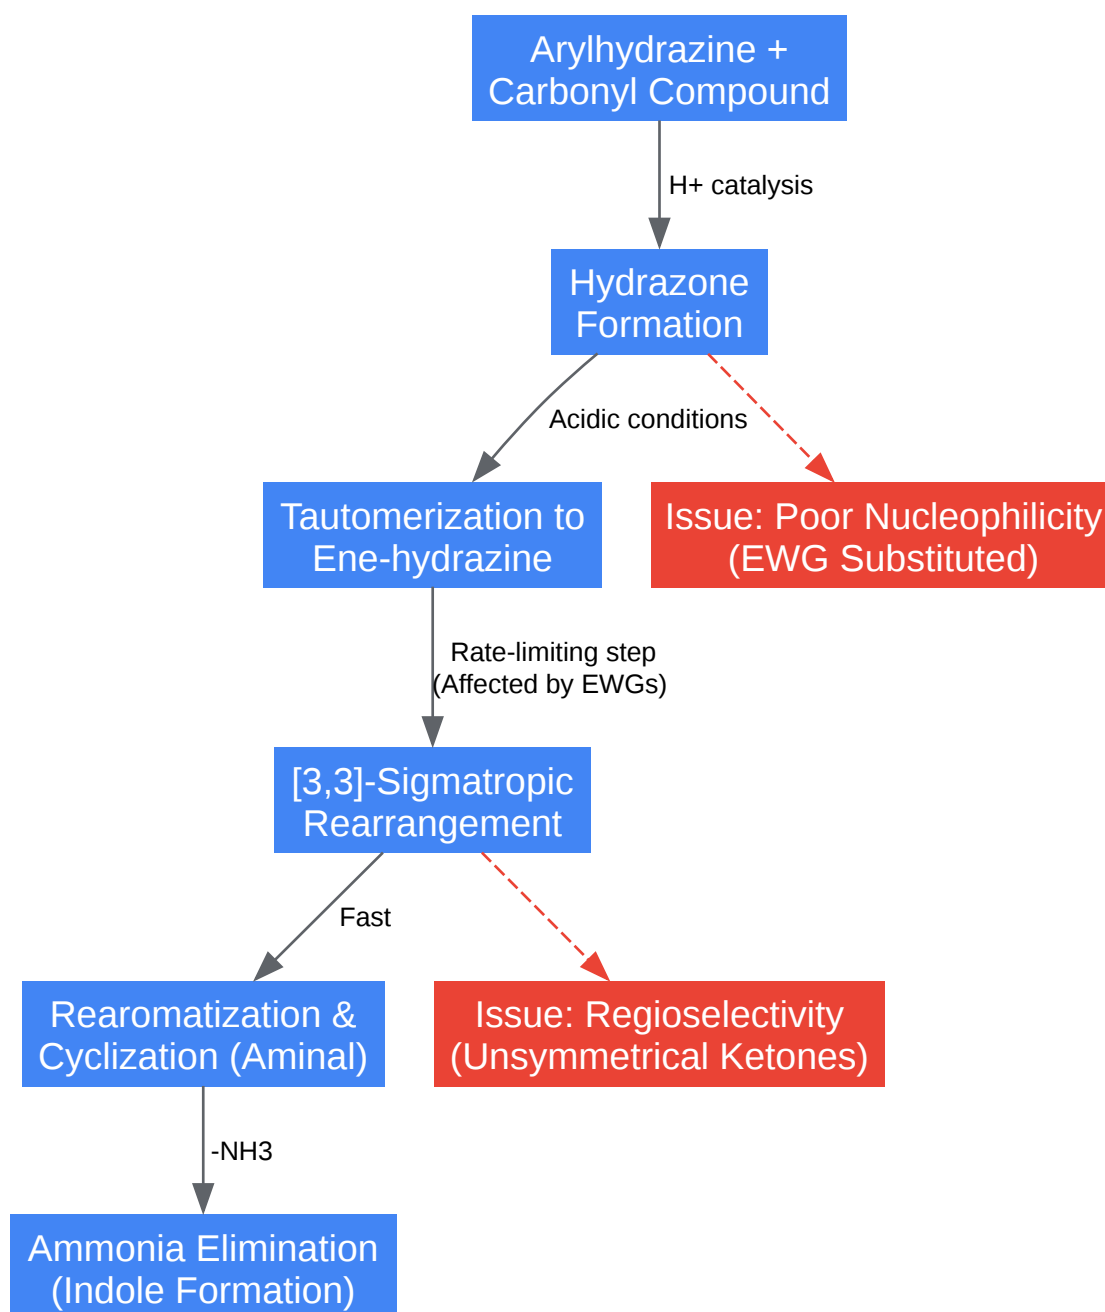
Arylhydrazine + Carbonyl Compound

H+ catalysis

Hydrazone Formation

Acidic conditions

Tautomerization to Ene-hydrazine

Issue: Poor Nucleophilicity (EWG Substituted)

Rate-limiting step (Affected by EWGs)

[3,3]-Sigmatropic Rearrangement

Fast

Rearomatization & Cyclization (Aminal)

Issue: Regioselectivity (Unsymmetrical Ketones)

-NH3

Ammonia Elimination (Indole Formation)